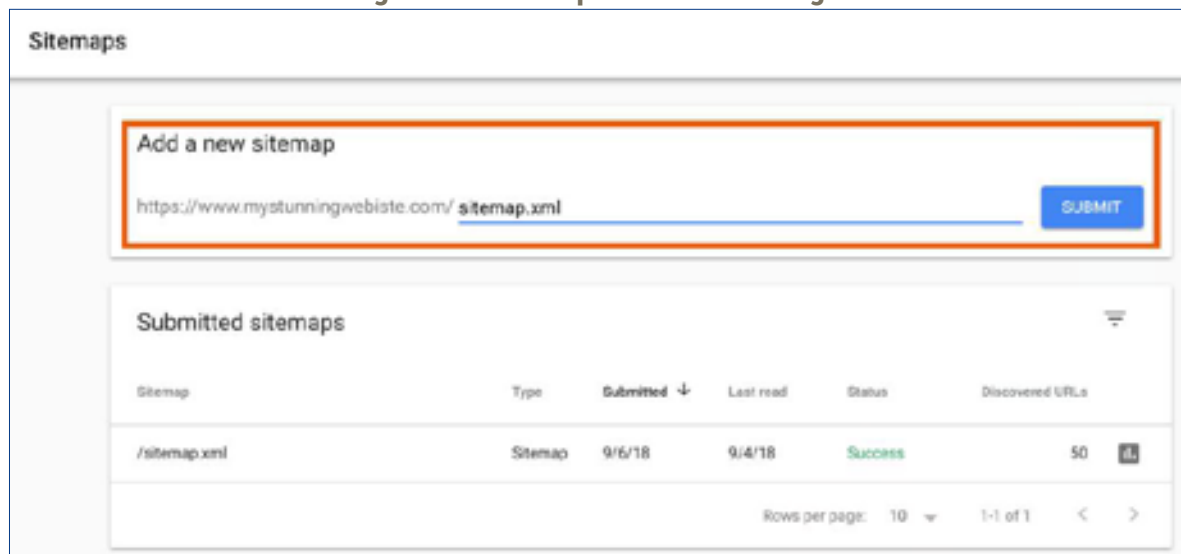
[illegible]

Sitemaps

Add a new sitemap

https://www.mystunningwebiste.com/ sitemap.xml

SUBMIT

Submitted sitemaps

| Sitemap | Type | Submitted ↓ | Last read | Status | Discovered URLs |
|---|---|---|---|---|---|
| /sitemap.xml | Sitemap | 9/6/18 | 9/4/18 | Success | 50 |

Rows per page: 10 ▾ 1-1 of 1 < >